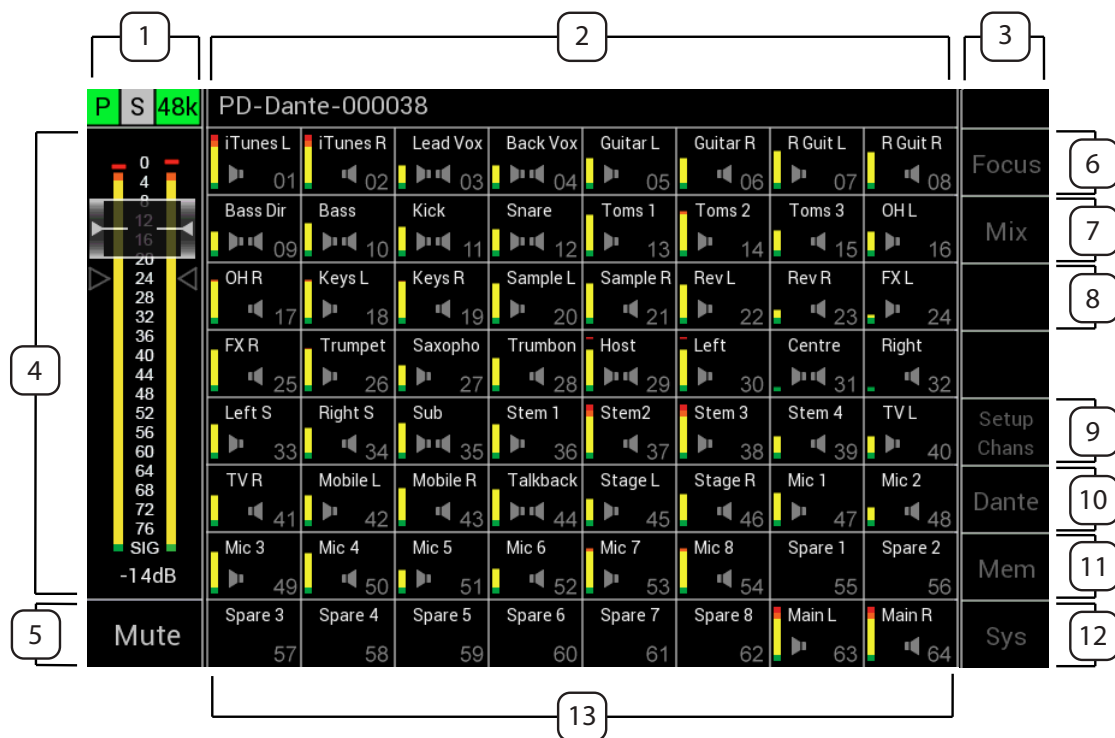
1

2

3

P S 48k

PD-Dante-000038

4

0
4
8
12
16
20
24
28
32
36
40
44
48
52
56
60
64
68
72
76
SIG

-14dB

5

Mute

| iTunes L 01 | iTunes R 02 | Lead Vox 03 | Back Vox 04 | Guitar L 05 | Guitar R 06 | R Guit L 07 | R Guit R 08 |
|---|---|---|---|---|---|---|---|
| Bass Dir 09 | Bass 10 | Kick 11 | Snare 12 | Toms 1 13 | Toms 2 14 | Toms 3 15 | OH L 16 |
| OH R 17 | Keys L 18 | Keys R 19 | Sample L 20 | Sample R 21 | Rev L 22 | Rev R 23 | FX L 24 |
| FX R 25 | Trumpet 26 | Saxopho 27 | Trumbon 28 | Host 29 | Left 30 | Centre 31 | Right 32 |
| Left S 33 | Right S 34 | Sub 35 | Stem 1 36 | Stem2 37 | Stem 3 38 | Stem 4 39 | TV L 40 |
| TV R 41 | Mobile L 42 | Mobile R 43 | Talkback 44 | Stage L 45 | Stage R 46 | Mic 1 47 | Mic 2 48 |
| Mic 3 49 | Mic 4 50 | Mic 5 51 | Mic 6 52 | Mic 7 53 | Mic 8 54 | Spare 1 55 | Spare 2 56 |
| Spare 3 57 | Spare 4 58 | Spare 5 59 | Spare 6 60 | Spare 7 61 | Spare 8 62 | Main L 63 | Main R 64 |

Focus
6

Mix
7

8

Setup Chans
9

Dante
10

Mem
11

Sys
12

13